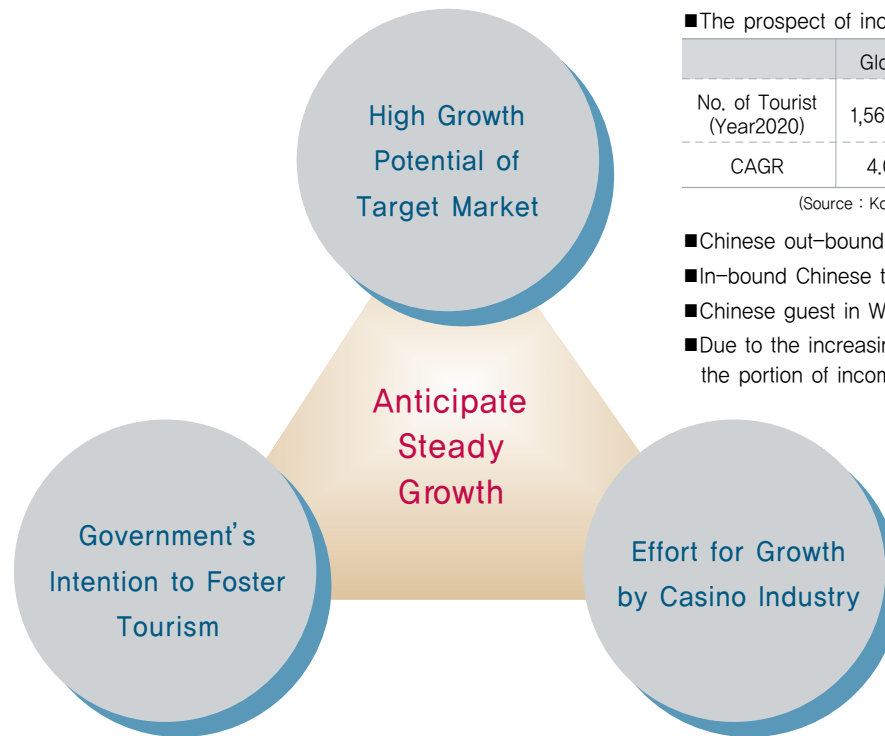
High Growth Potential of Target Market

Anticipate Steady Growth

Government's Intention to Foster Tourism

Effort for Growth by Casino Industry

■The prospect of inc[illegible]

| | Glo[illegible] |
|---|---|
| No. of Tourist (Year2020) | 1,56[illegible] |
| CAGR | 4.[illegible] |

(Source : Ko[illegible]

■Chinese out-bound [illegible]

■In-bound Chinese t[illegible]

■Chinese guest in W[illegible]

■Due to the increasin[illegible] the portion of incom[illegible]